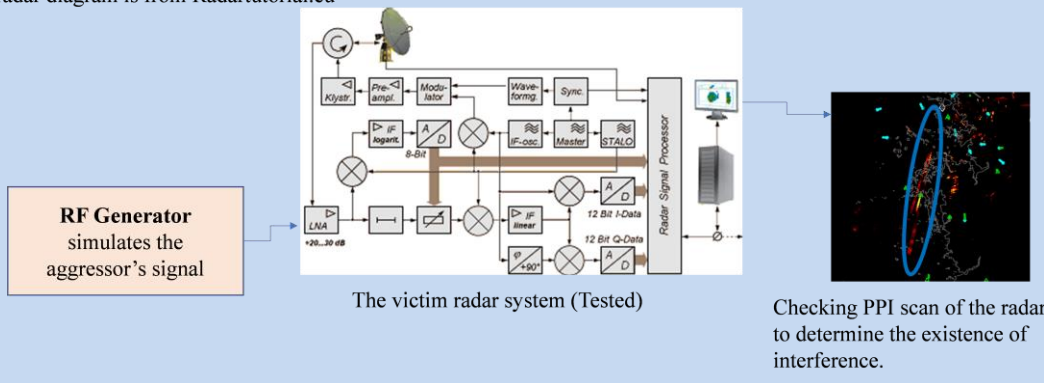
adar diagram is from Radartutorial.eu

RF Generator simulates the aggressor's signal

Klystr.
Pre-ampl.
Modulator
Waveformg.
Sync.
IF logarit.
A D
8-Bit
IF-osc.
Master
STALO
Radar Signal Processor
LNA
+20...30 dB
IF linear
A D
12 Bit I-Data
φ +90°
A D
12 Bit Q-Data

The victim radar system (Tested)

Checking PPI scan of the radar to determine the existence of interference.